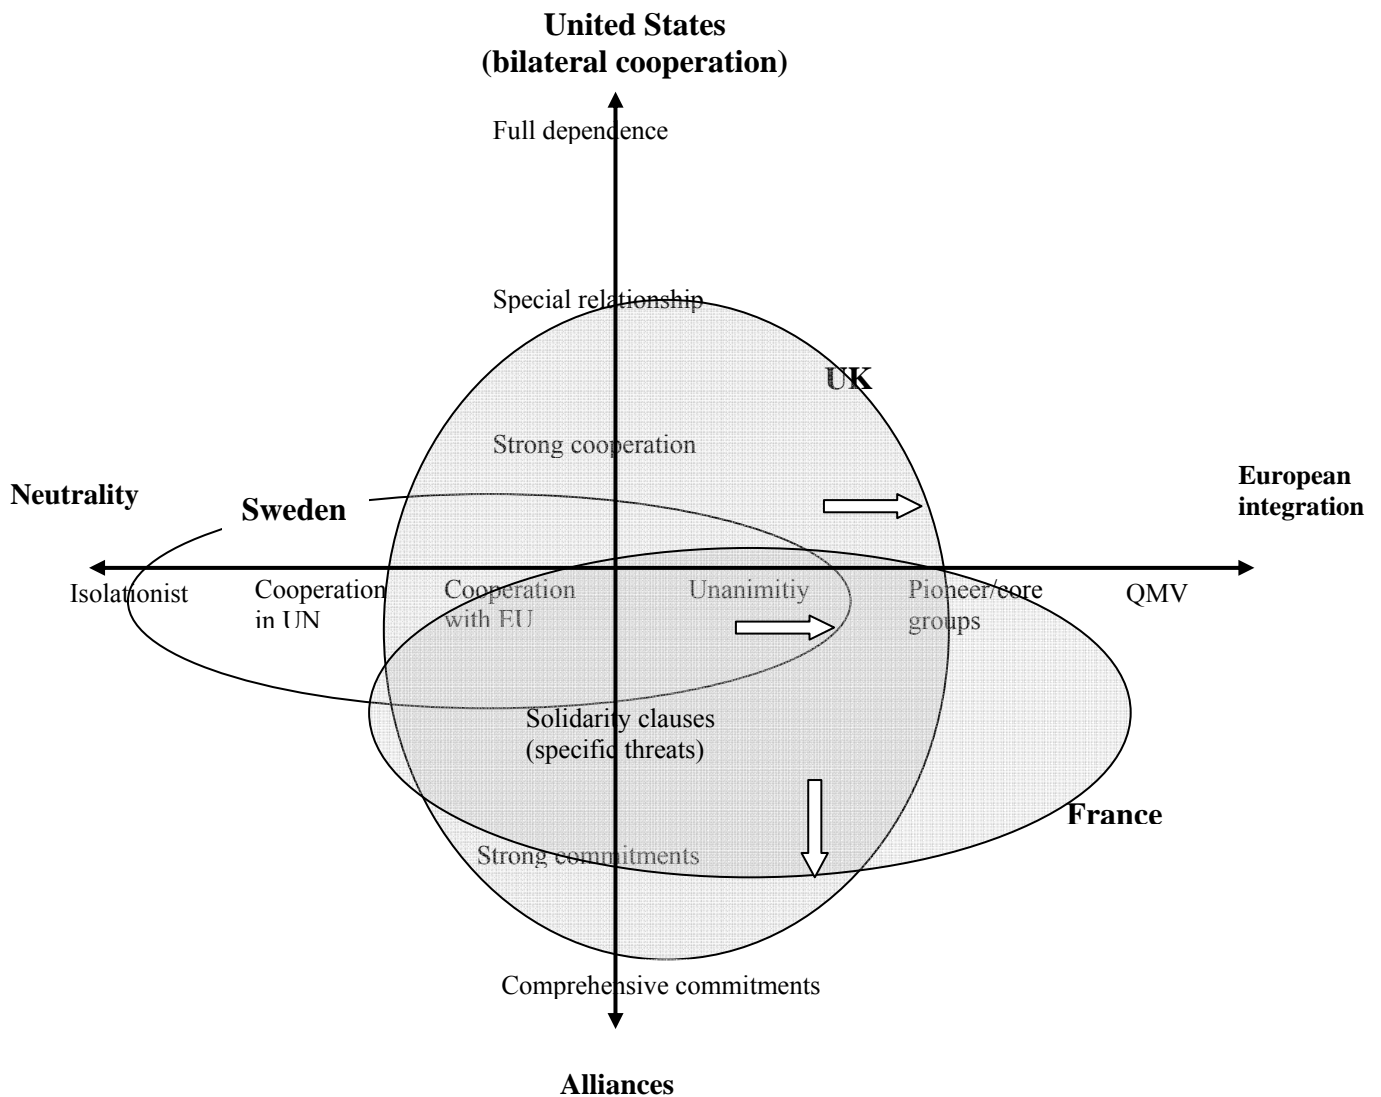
United States
(bilateral cooperation)

Full dependence

Special relationship

UK

Strong cooperation

Neutrality

Sweden

European integration

Isolationist

Cooperation in UN

Cooperation with EU

Unanimitiy

Pioneer/core groups

QMV

Solidarity clauses (specific threats)

France

Strong commitments

Comprehensive commitments

Alliances